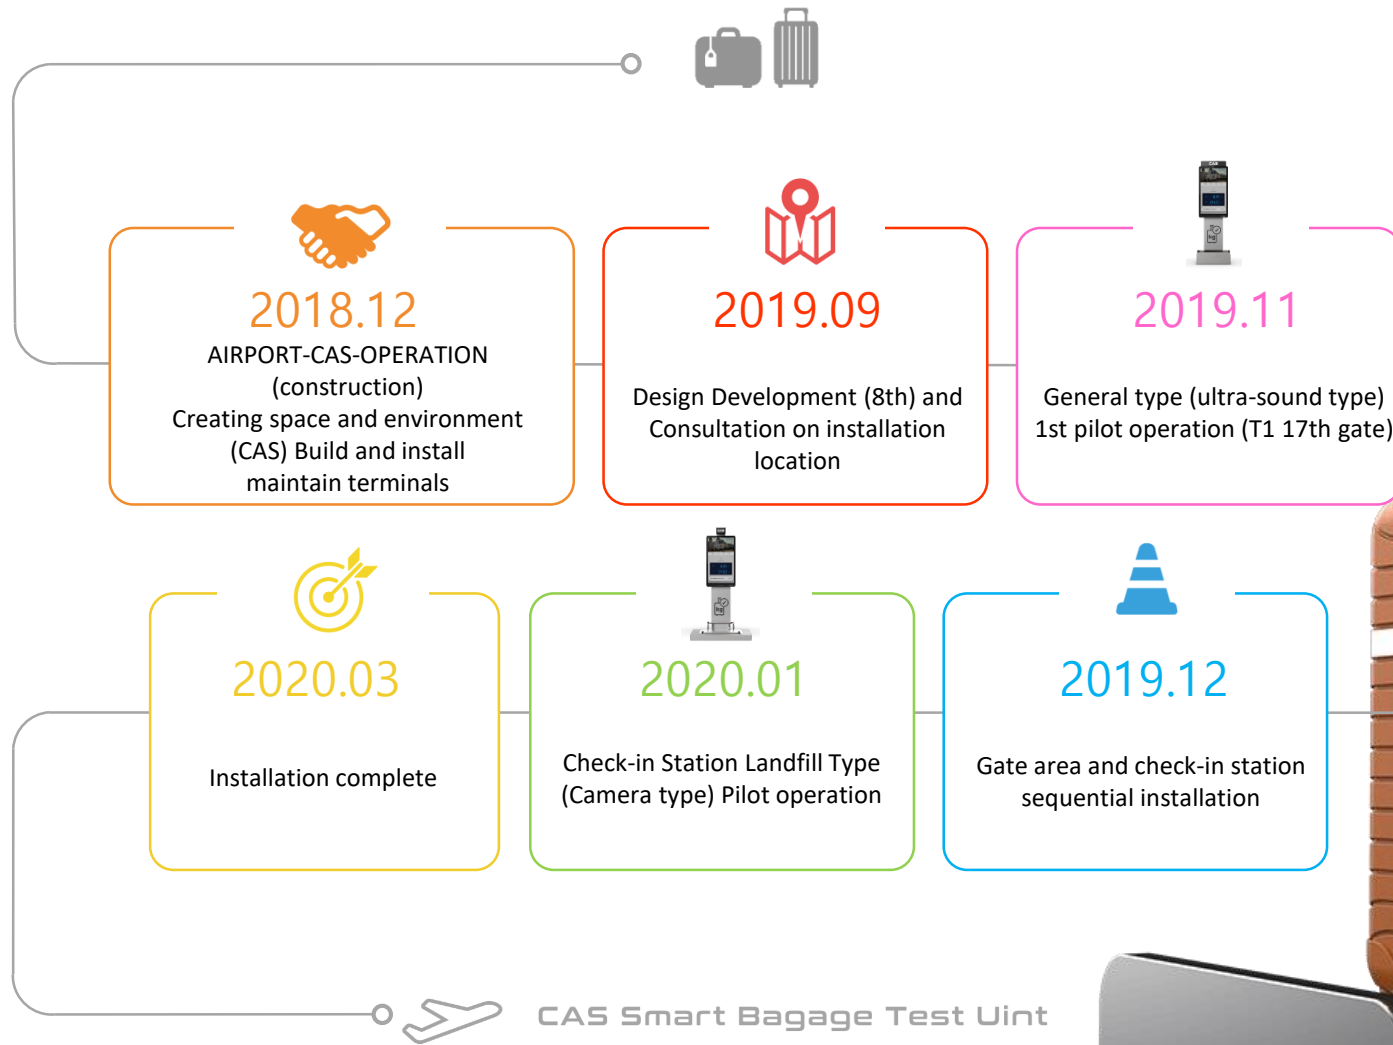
2018.12
AIRPORT-CAS-OPERATION (construction)
Creating space and environment (CAS) Build and install maintain terminals

2019.09
Design Development (8th) and Consultation on installation location

2019.11
General type (ultra-sound type) 1st pilot operation (T1 17th gate)

2020.03
Installation complete

2020.01
Check-in Station Landfill Type (Camera type) Pilot operation

2019.12
Gate area and check-in station sequential installation

CAS Smart Bagage Test Uint